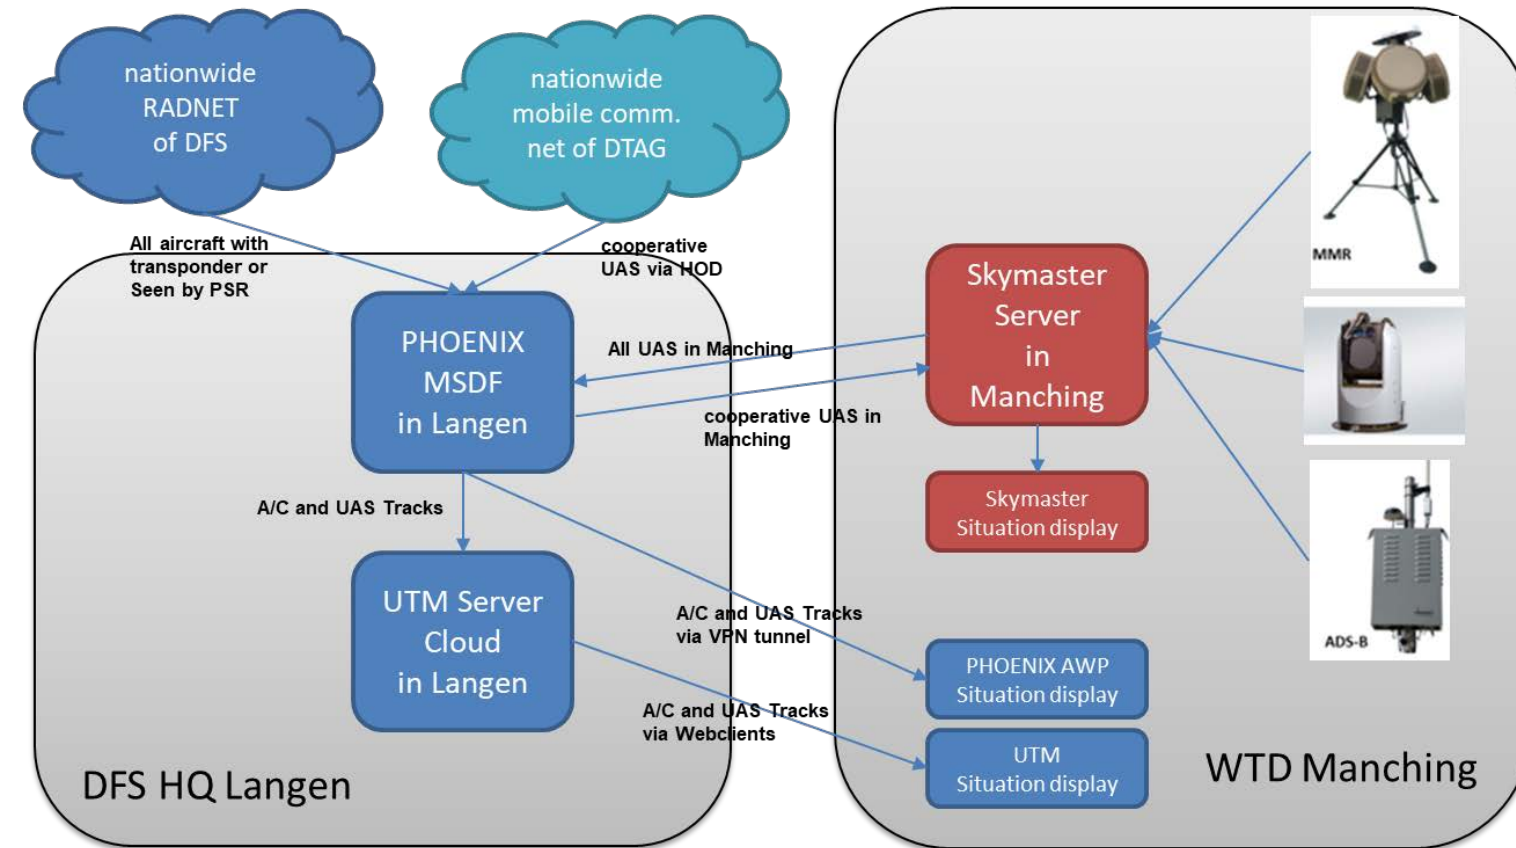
nationwide RADNET of DFS

nationwide mobile comm. net of DTAG

All aircraft with transponder or Seen by PSR

cooperative UAS via HOD

PHOENIX MSDF in Langen

All UAS in Manching

cooperative UAS in Manching

A/C and UAS Tracks

UTM Server Cloud in Langen

A/C and UAS Tracks via VPN tunnel

A/C and UAS Tracks via Webclients

DFS HQ Langen

Skymaster Server in Manching

Skymaster Situation display

PHOENIX AWP Situation display

UTM Situation display

MMR

ADS-B

WTD Manching